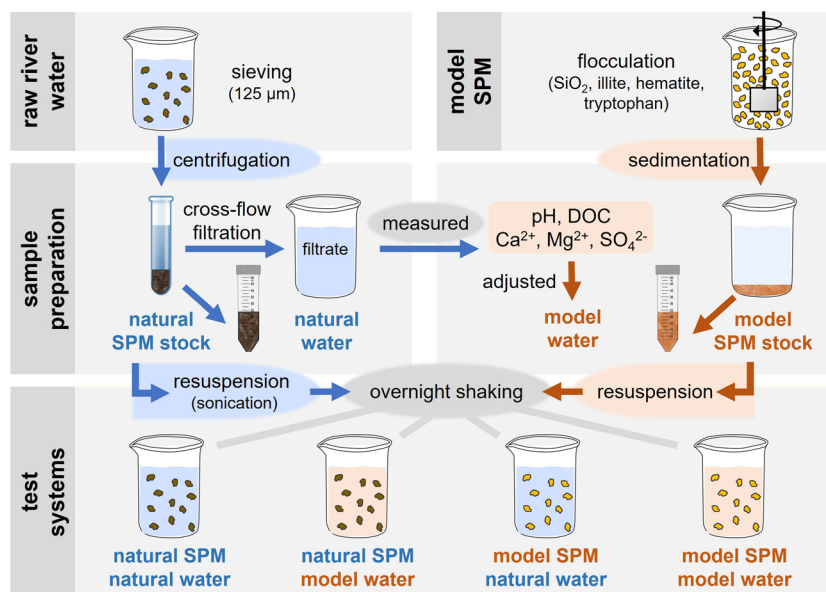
raw river water

sieving (125 µm)

model SPM

flocculation ($SiO_2$, illite, hematite, tryptophan)

centrifugation

sedimentation

sample preparation

cross-flow filtration

filtrate

measured

pH, DOC
$Ca^{2+}$, $Mg^{2+}$, $SO_4^{2-}$

adjusted

natural SPM stock

natural water

model water

model SPM stock

resuspension (sonication)

overnight shaking

resuspension

test systems

natural SPM natural water

natural SPM model water

model SPM natural water

model SPM model water